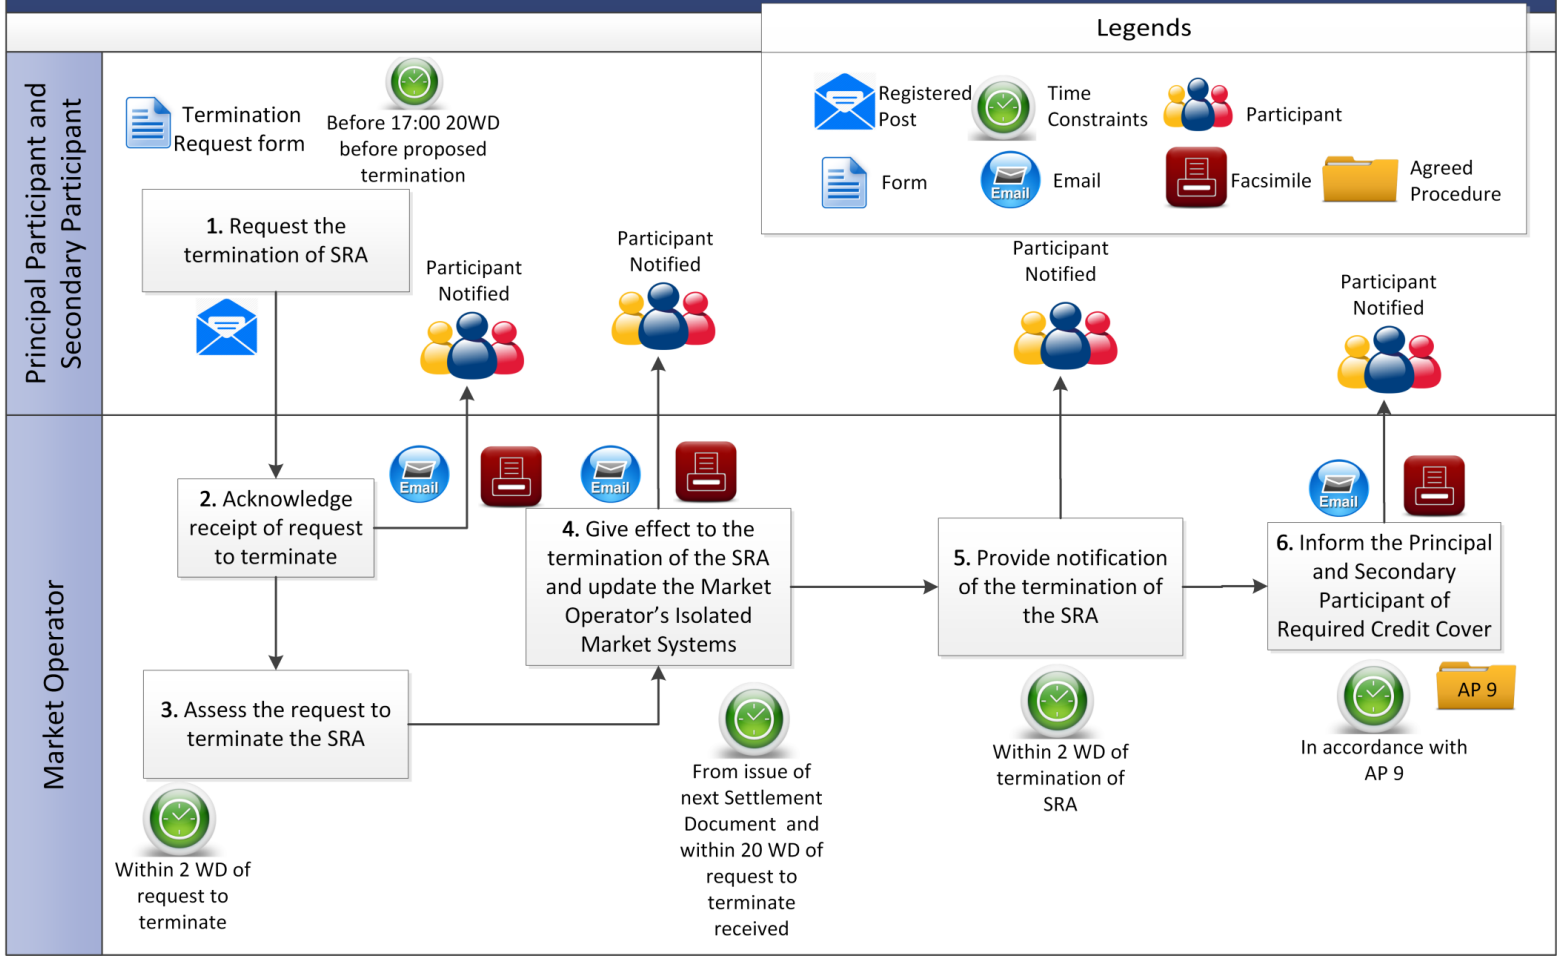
Legends

Registered Post

Time Constraints

Participant

Form

Email

Facsimile

Agreed Procedure

Principal Participant and Secondary Participant

Termination Request form

Before 17:00 20WD before proposed termination

**1.** Request the termination of SRA

Participant Notified

Participant Notified

Participant Notified

Participant Notified

Market Operator

Email

Email

Email

Email

**2.** Acknowledge receipt of request to terminate

**4.** Give effect to the termination of the SRA and update the Market Operator's Isolated Market Systems

**5.** Provide notification of the termination of the SRA

**6.** Inform the Principal and Secondary Participant of Required Credit Cover

**3.** Assess the request to terminate the SRA

AP 9

Within 2 WD of request to terminate

From issue of next Settlement Document and within 20 WD of request to terminate received

Within 2 WD of termination of SRA

In accordance with AP 9